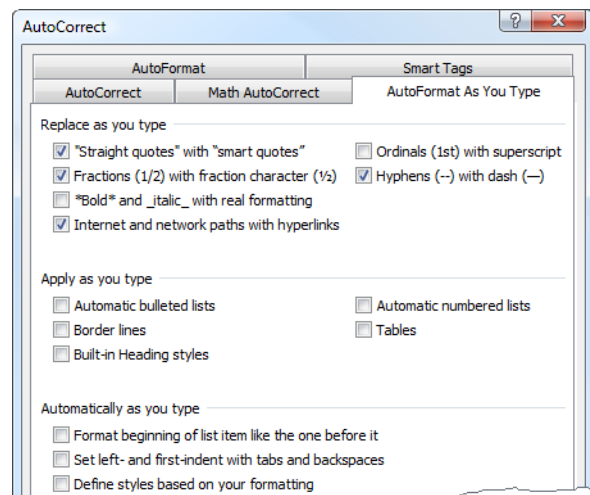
AutoCorrect

?

AutoFormat

Smart Tags

AutoCorrect

Math AutoCorrect

AutoFormat As You Type

Replace as you type

"Straight quotes" with “smart quotes”

Ordinals (1st) with superscript

Fractions (1/2) with fraction character (½)

Hyphens (--) with dash (—)

*Bold* and _italic_ with real formatting

Internet and network paths with hyperlinks

Apply as you type

Automatic bulleted lists

Automatic numbered lists

Border lines

Tables

Built-in Heading styles

Automatically as you type

Format beginning of list item like the one before it

Set left- and first-indent with tabs and backspaces

Define styles based on your formatting